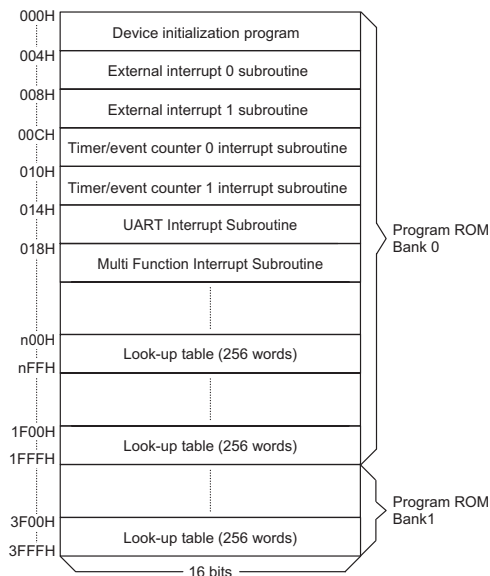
000H
Device initialization program
004H
External interrupt 0 subroutine
008H
External interrupt 1 subroutine
00CH
Timer/event counter 0 interrupt subroutine
010H
Timer/event counter 1 interrupt subroutine
014H
UART Interrupt Subroutine
018H
Multi Function Interrupt Subroutine
n00H
Look-up table (256 words)
nFFH
1F00H
Look-up table (256 words)
1FFFH
3F00H
Look-up table (256 words)
3FFFH
16 bits

Program ROM Bank 0

Program ROM Bank1